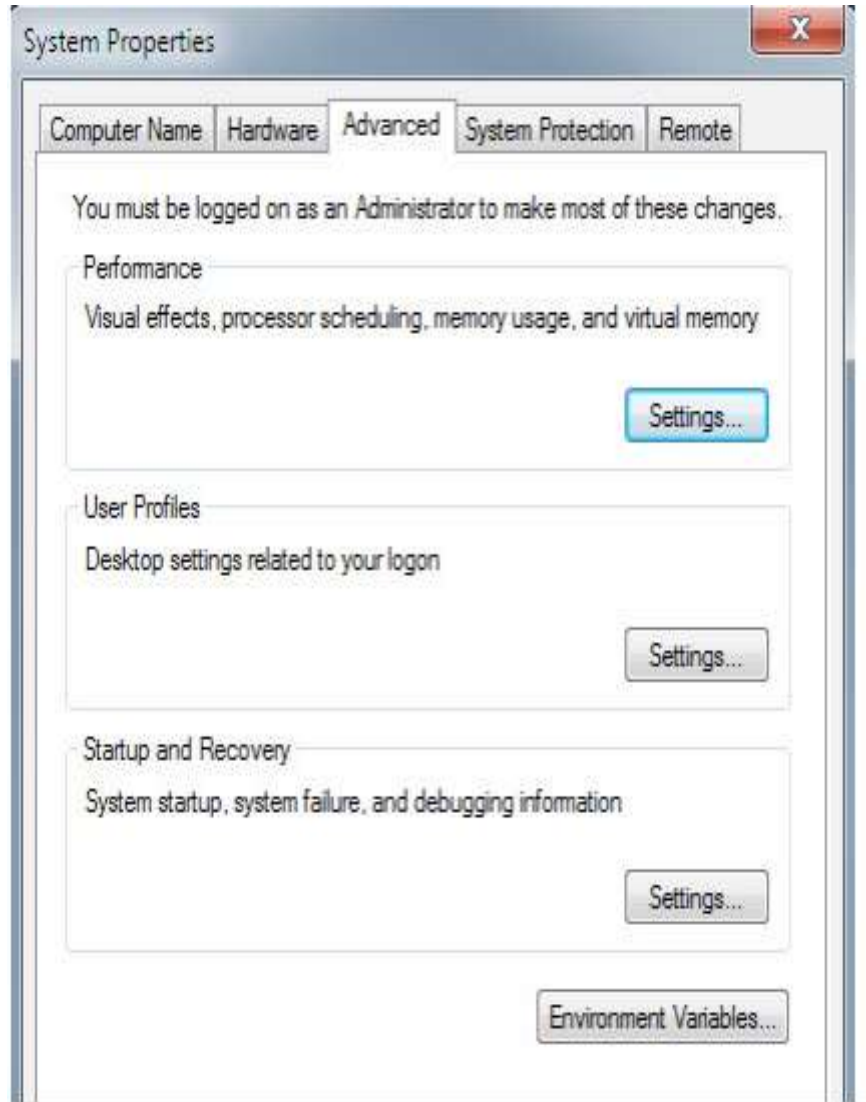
System Properties

x

Computer Name | Hardware | Advanced | System Protection | Remote

You must be logged on as an Administrator to make most of these changes.

Performance

Visual effects, processor scheduling, memory usage, and virtual memory

Settings...

User Profiles

Desktop settings related to your logon

Settings...

Startup and Recovery

System startup, system failure, and debugging information

Settings...

Environment Variables...